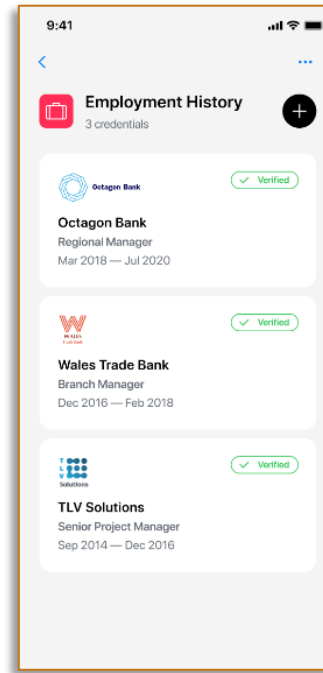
9:41

Employment History
3 credentials

Octagon Bank
Verified
Octagon Bank
Regional Manager
Mar 2018 — Jul 2020

WALES Trade Bank
Verified
Wales Trade Bank
Branch Manager
Dec 2016 — Feb 2018

T L V Solutions
Verified
TLV Solutions
Senior Project Manager
Sep 2014 — Dec 2016